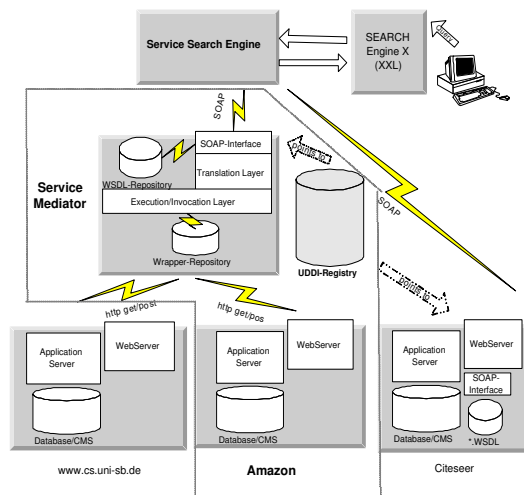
Service Search Engine

SEARCH Engine X (XXL)

SOAP

Service Mediator

SOAP-Interface

WSDL-Repository

Translation Layer

Execution/Invocation Layer

Wrapper-Repository

UDDI-Registry

SOAP

http get/post

http get/pos

Application Server

WebServer

Database/CMS

www.cs.uni-sb.de

Application Server

WebServer

Database/CMS

Amazon

Application Server

WebServer

SOAP-Interface

Database/CMS

*.WSDL

Citeseer